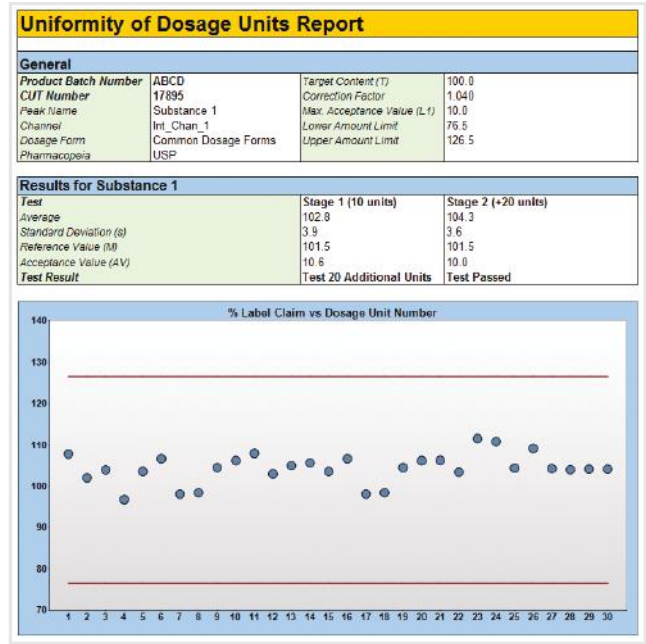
Uniformity of Dosage Units Report

General

| | | | |
|---|---|---|---|
| Product Batch Number | ABCD | Target Content (T) | 100.0 |
| CUT Number | 17895 | Correction Factor | 1.040 |
| Peak Name | Substance 1 | Max. Acceptance Value (L1) | 10.0 |
| Channel | Int_Chan_1 | Lower Amount Limit | 76.5 |
| Dosage Form | Common Dosage Forms | Upper Amount Limit | 126.5 |
| Pharmacopeia | USP | | |

Results for Substance 1

| Test | Stage 1 (10 units) | Stage 2 (+20 units) |
|---|---|---|
| Average | 102.8 | 104.3 |
| Standard Deviation (s) | 3.9 | 3.6 |
| Reference Value (M) | 101.5 | 101.5 |
| Acceptance Value (AV) | 10.6 | 10.0 |
| Test Result | Test 20 Additional Units | Test Passed |

% Label Claim vs Dosage Unit Number

140
130
120
110
100
90
80
70

1 2 3 4 5 6 7 8 9 10 11 12 13 14 15 16 17 18 19 20 21 22 23 24 25 26 27 28 29 30